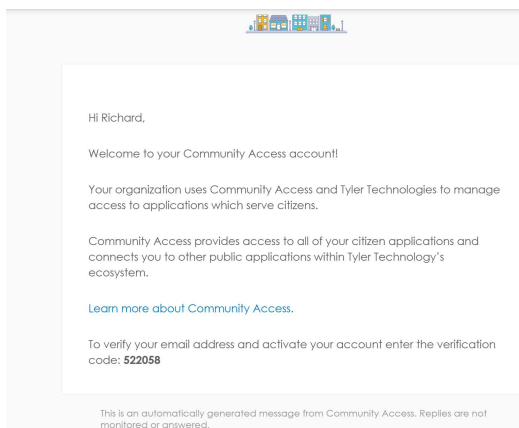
Hi Richard,

Welcome to your Community Access account!

Your organization uses Community Access and Tyler Technologies to manage access to applications which serve citizens.

Community Access provides access to all of your citizen applications and connects you to other public applications within Tyler Technology's ecosystem.

Learn more about Community Access.

To verify your email address and activate your account enter the verification code: **522058**

This is an automatically generated message from Community Access. Replies are not monitored or answered.